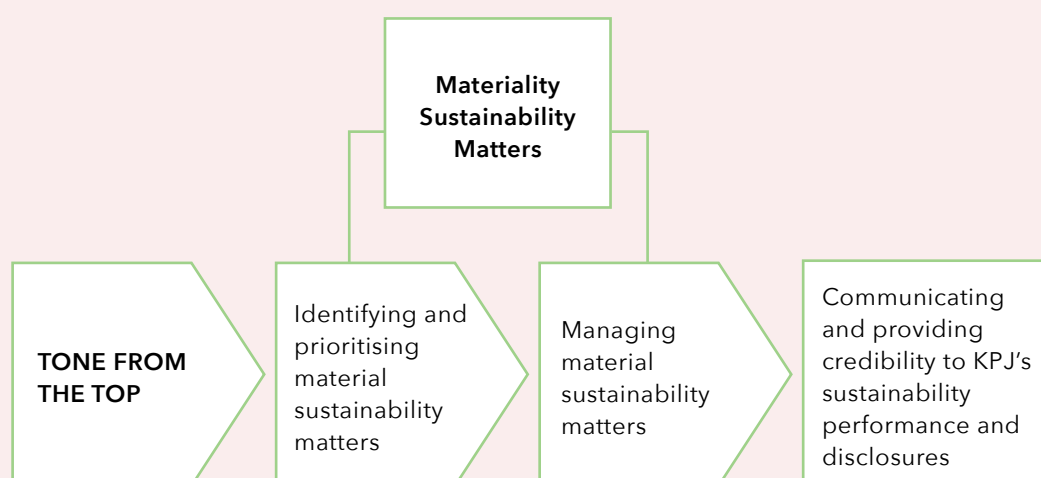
Materiality Sustainability Matters

TONE FROM THE TOP

Identifying and prioritising material sustainability matters

Managing material sustainability matters

Communicating and providing credibility to KPJ's sustainability performance and disclosures